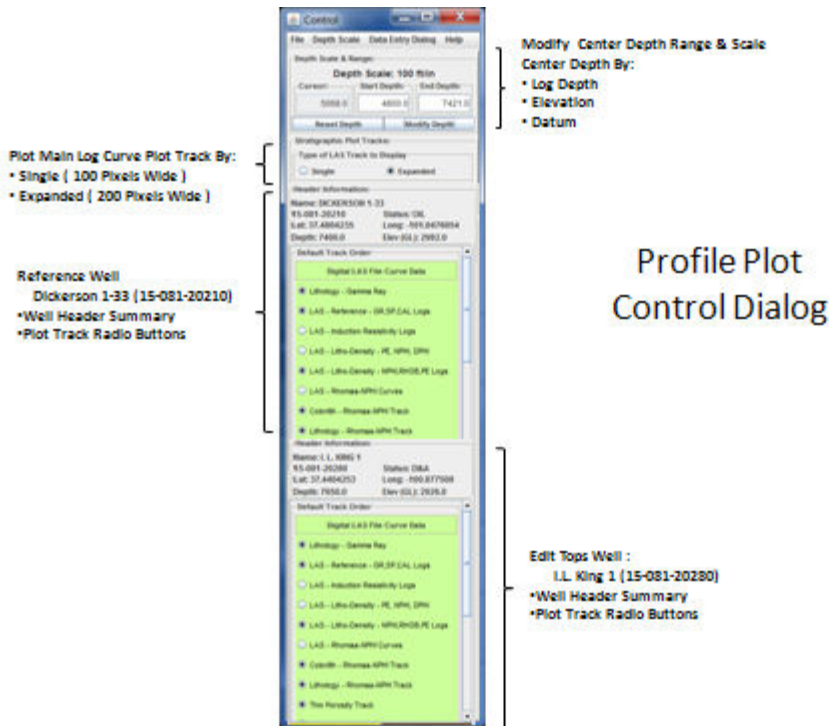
Control

File Depth Scale Data Entry Dialog Help

Depth Scale & Range:

Depth Scale: 100 ft/in

Center: 5050.0 Start Depth: 4600.0 End Depth: 7421.0

Reset Depth Modify Depth

Stratigraphic Plot Tracks:

Type of LAS Track to Display

Single Expanded

Header Information:

Name: DICKERSON 1-33
15-081-20210 Status: OIL
Lat: 37.4404235 Long: -101.0476854
Depth: 7400.0 Elev (GL): 2982.0

Default Track Order

Digital LAS File Curve Data

Lithology - Gamma Ray

LAS - Reference - GR,SP,CAL Logs

LAS - Induction Resistivity Logs

LAS - Litho-Density - PE, NPHI, DPHI

LAS - Litho-Density - NPHI,RHOB,PE Logs

LAS - Rhomaa-NPHI Curves

Colorlith - Rhomaa-NPHI Track

Lithology - Rhomaa-NPHI Track

Header Information:

Name: I.L. KING 1
15-081-20280 Status: D&A
Lat: 37.4404253 Long: -100.877508
Depth: 7050.0 Elev (GL): 2935.0

Default Track Order

Digital LAS File Curve Data

Lithology - Gamma Ray

LAS - Reference - GR,SP,CAL Logs

LAS - Induction Resistivity Logs

LAS - Litho-Density - PE, NPHI, DPHI

LAS - Litho-Density - NPHI,RHOB,PE Logs

LAS - Rhomaa-NPHI Curves

Colorlith - Rhomaa-NPHI Track

Lithology - Rhomaa-NPHI Track

Thin Porosity Track

Modify Center Depth Range & Scale
Center Depth By:
• Log Depth
• Elevation
• Datum

Plot Main Log Curve Plot Track By:
• Single ( 100 Pixels Wide )
• Expanded ( 200 Pixels Wide )

Reference Well
Dickerson 1-33 (15-081-20210)
•Well Header Summary
•Plot Track Radio Buttons

Profile Plot
Control Dialog

Edit Tops Well :
I.L. King 1 (15-081-20280)
•Well Header Summary
•Plot Track Radio Buttons